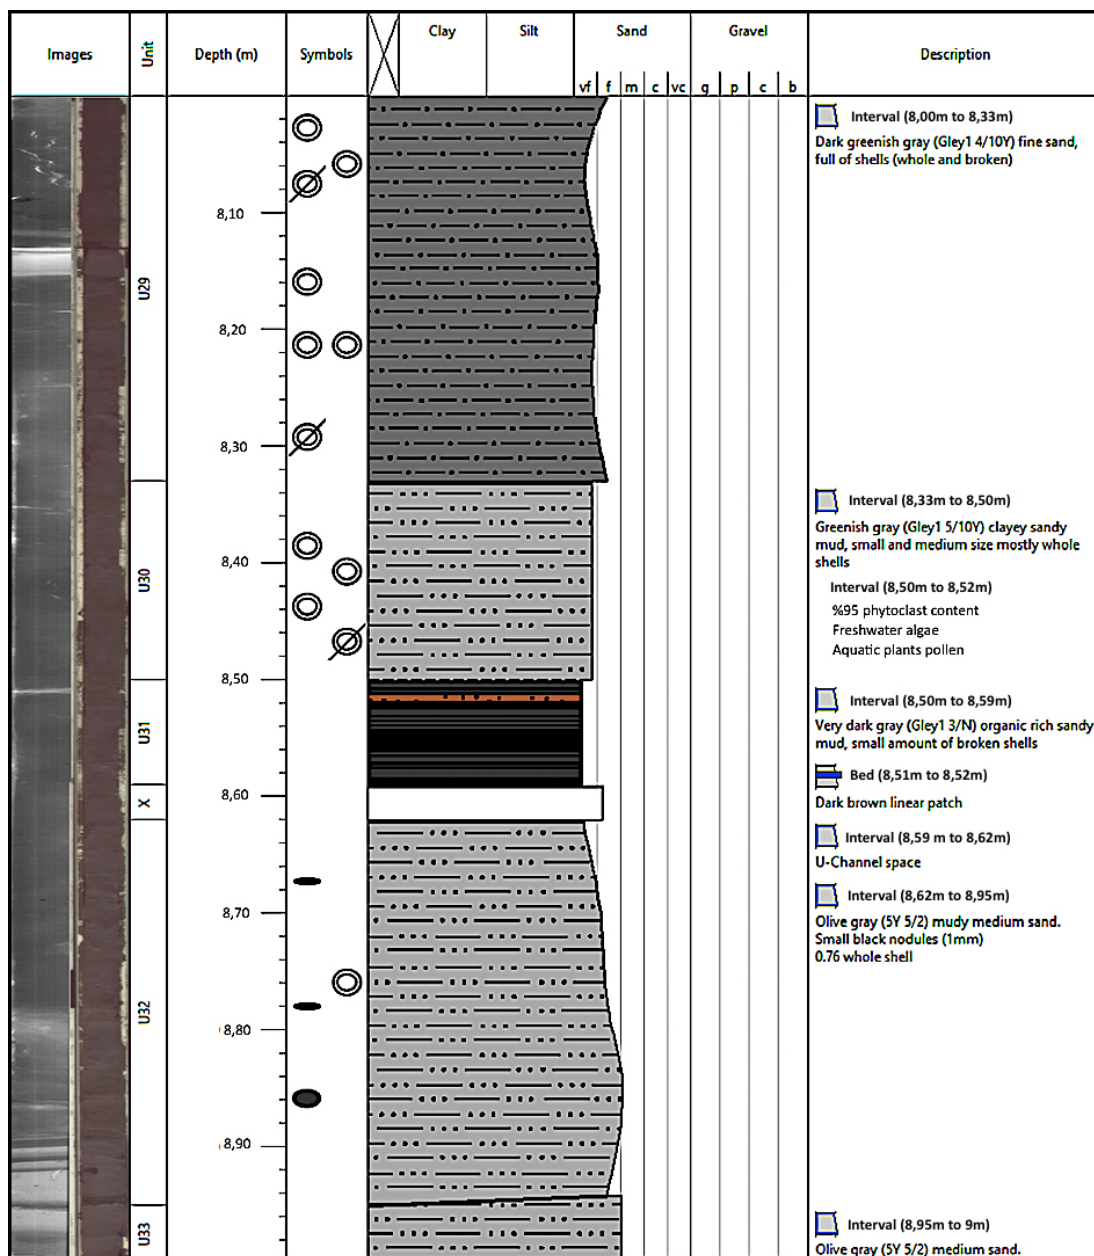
| Images | Unit | Depth (m) | Symbols | | Clay | Silt | Sand | Gravel | Description |
|---|---|---|---|---|---|---|---|---|---|

Sand: vf f m c vc
Gravel: g p c b

U29
U30
U31
X
U32
U33

8,10
8,20
8,30
8,40
8,50
8,60
8,70
8,80
8,90

Interval (8,00m to 8,33m)
Dark greenish gray (Gley1 4/10Y) fine sand, full of shells (whole and broken)

Interval (8,33m to 8,50m)
Greenish gray (Gley1 5/10Y) clayey sandy mud, small and medium size mostly whole shells

Interval (8,50m to 8,52m)
%95 phytoclast content
Freshwater algae
Aquatic plants pollen

Interval (8,50m to 8,59m)
Very dark gray (Gley1 3/N) organic rich sandy mud, small amount of broken shells

Bed (8,51m to 8,52m)
Dark brown linear patch

Interval (8,59 m to 8,62m)
U-Channel space

Interval (8,62m to 8,95m)
Olive gray (5Y 5/2) mudy medium sand. Small black nodules (1mm)
0.76 whole shell

Interval (8,95m to 9m)
Olive gray (5Y 5/2) medium sand.